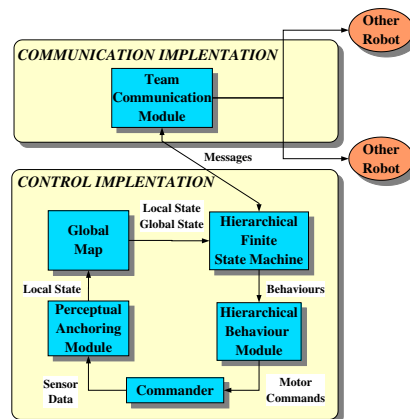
Other Robot

COMMUNICATION IMPLENTATION

Team Communication Module

Other Robot

Messages

CONTROL IMPLENTATION

Local State
Global State

Global Map

Hierarchical Finite State Machine

Local State

Behaviours

Perceptual Anchoring Module

Hierarchical Behaviour Module

Sensor Data

Commander

Motor Commands